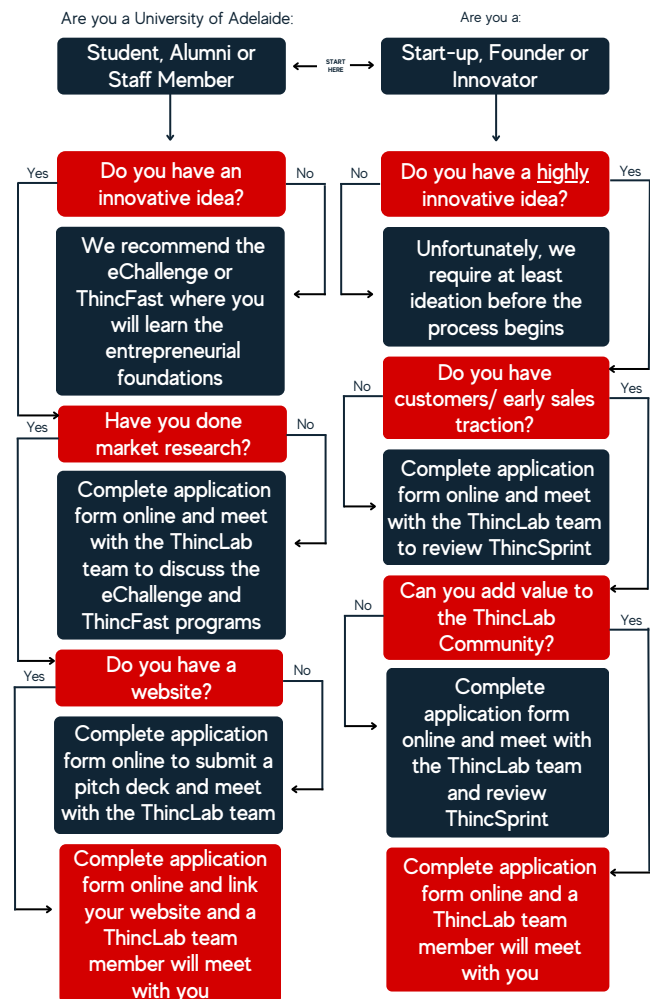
Are you a University of Adelaide:

Are you a:

Student, Alumni or Staff Member

START HERE

Start-up, Founder or Innovator

Yes

Do you have an innovative idea?

No

No

Do you have a highly innovative idea?

Yes

We recommend the eChallenge or ThincFast where you will learn the entrepreneurial foundations

Unfortunately, we require at least ideation before the process begins

No

Do you have customers/ early sales traction?

Yes

Yes

Have you done market research?

No

Complete application form online and meet with the ThincLab team to review ThincSprint

Complete application form online and meet with the ThincLab team to discuss the eChallenge and ThincFast programs

No

Can you add value to the ThincLab Community?

Yes

Yes

Do you have a website?

No

Complete application form online and meet with the ThincLab team and review ThincSprint

Complete application form online to submit a pitch deck and meet with the ThincLab team

Complete application form online and link your website and a ThincLab team member will meet with you

Complete application form online and a ThincLab team member will meet with you